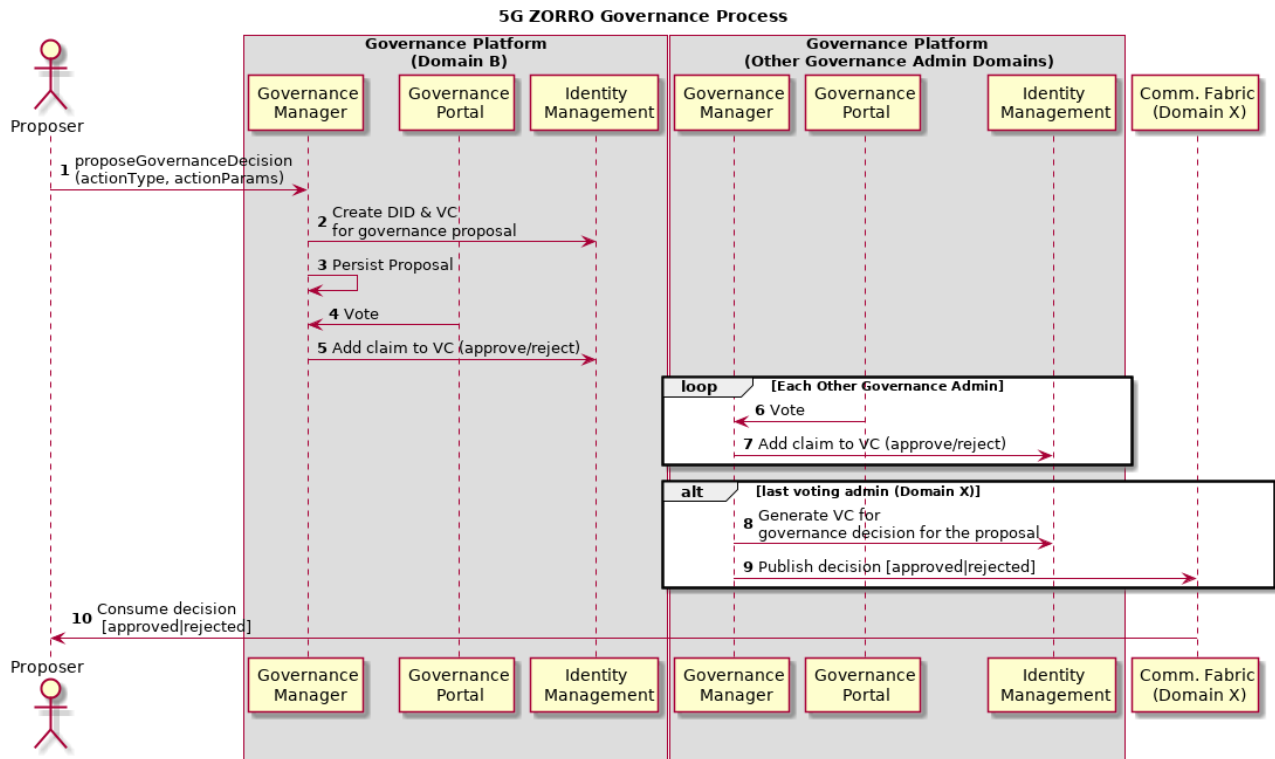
5G ZORRO Governance Process

Proposer

Governance Platform (Domain B)

Governance Manager

Governance Portal

Identity Management

Governance Platform (Other Governance Admin Domains)

Governance Manager

Governance Portal

Identity Management

Comm. Fabric (Domain X)

1 proposeGovernanceDecision (actionType, actionParams)

2 Create DID & VC for governance proposal

3 Persist Proposal

4 Vote

5 Add claim to VC (approve/reject)

loop [Each Other Governance Admin]

6 Vote

7 Add claim to VC (approve/reject)

alt [last voting admin (Domain X)]

8 Generate VC for governance decision for the proposal

9 Publish decision [approved|rejected]

10 Consume decision [approved|rejected]

Proposer

Governance Manager

Governance Portal

Identity Management

Governance Manager

Governance Portal

Identity Management

Comm. Fabric (Domain X)